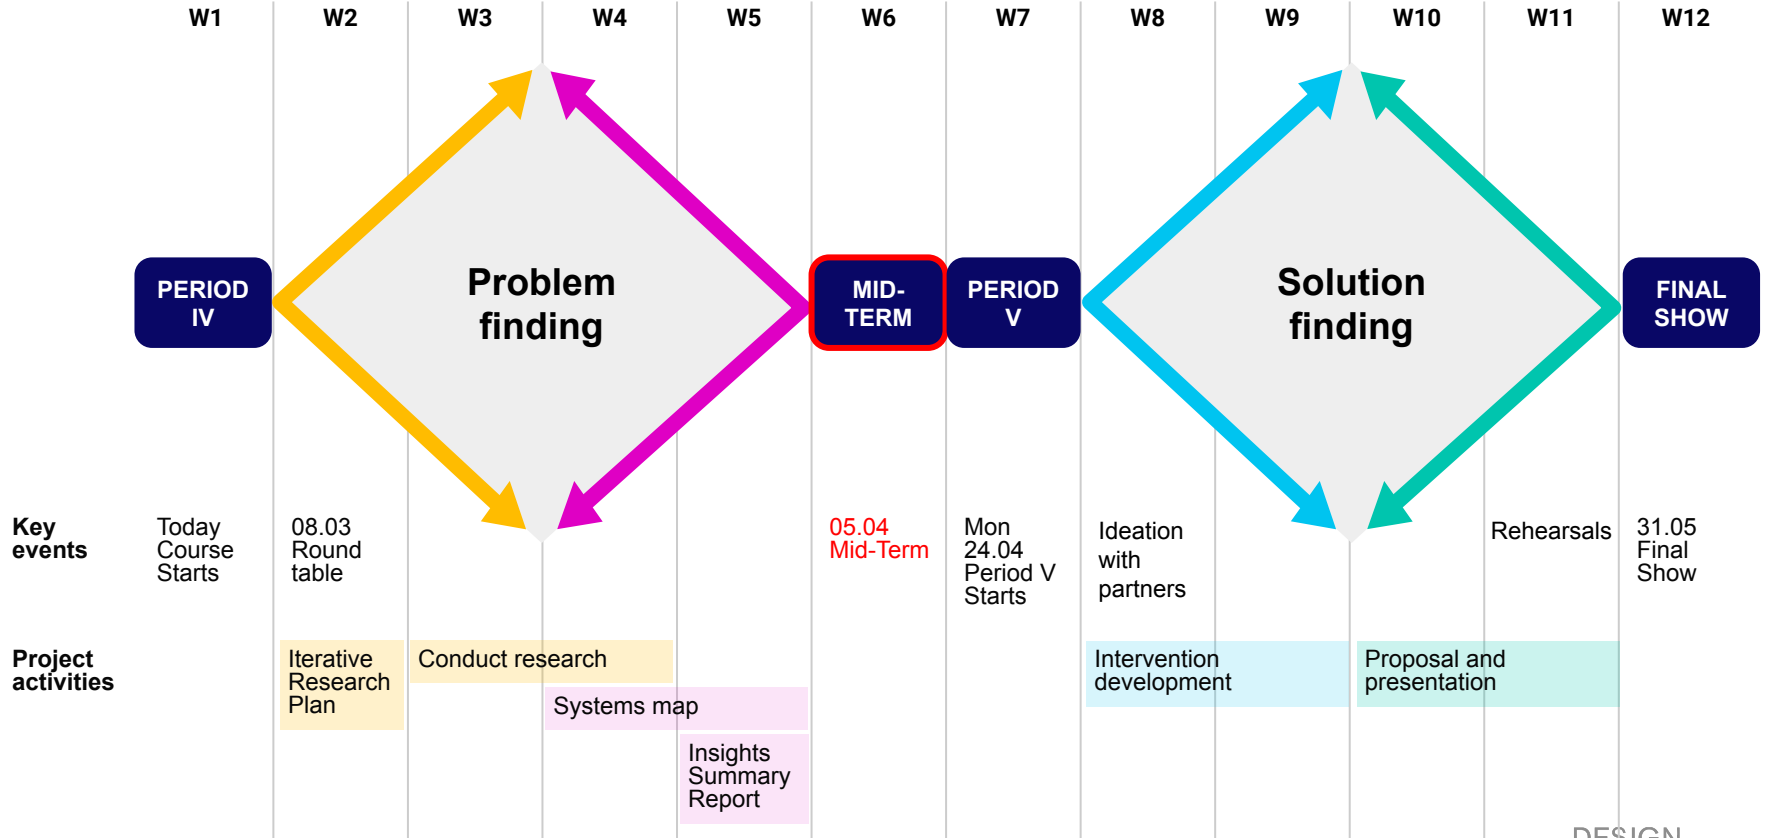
W1 W2 W3 W4 W5 W6 W7 W8 W9 W10 W11 W12

PERIOD IV

Problem finding

MID-TERM

PERIOD V

Solution finding

FINAL SHOW

Key events

Today Course Starts

08.03 Round table

05.04 Mid-Term

Mon 24.04 Period V Starts

Ideation with partners

Rehearsals

31.05 Final Show

Project activities

Iterative Research Plan

Conduct research

Systems map

Insights Summary Report

Intervention development

Proposal and presentation

DESIGN